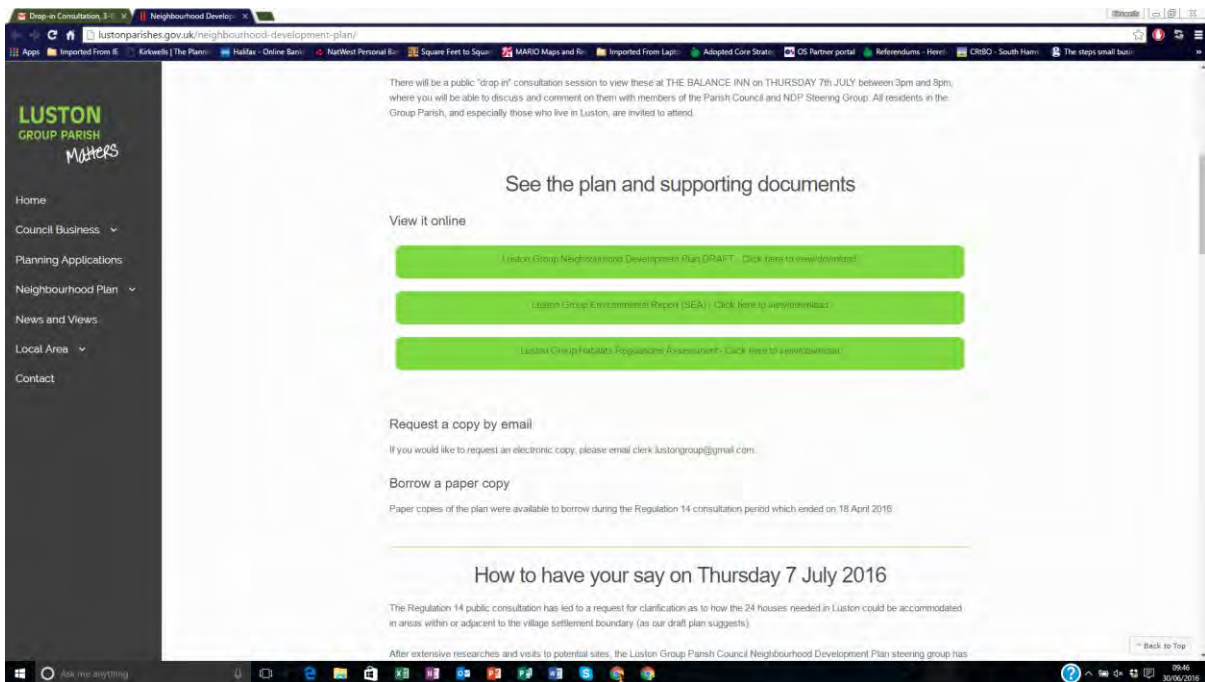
Drop-in Consultation, 3-8 × | Neighbourhood Develop ×

lustonparishes.gov.uk/neighbourhood-development-plan/

Apps | Imported From IE | Kirkwells | The Plann | Halifax - Online Bank | NatWest Personal Ba | Square Feet to Squar | MARIO Maps and Re | Imported From Lapto | Adopted Core Strateg | OS Partner portal | Referendums - Heref | CRtBO - South Hams | The steps small busi

LUSTON
GROUP PARISH
Matters

Home
Council Business
Planning Applications
Neighbourhood Plan
News and Views
Local Area
Contact

There will be a public "drop in" consultation session to view these at THE BALANCE INN on THURSDAY 7th JULY between 3pm and 8pm, where you will be able to discuss and comment on them with members of the Parish Council and NDP Steering Group. All residents in the Group Parish, and especially those who live in Luston, are invited to attend.

See the plan and supporting documents

View it online

Luston Group Neighbourhood Development Plan DRAFT - Click here to view/download

Luston Group Environmental Report (SEA) - Click here to view/download

Luston Group Habitats Regulations Assessment - Click here to view/download

Request a copy by email

If you would like to request an electronic copy, please email clerk.lustongroup@gmail.com.

Borrow a paper copy

Paper copies of the plan were available to borrow during the Regulation 14 consultation period which ended on 18 April 2016.

How to have your say on Thursday 7 July 2016

The Regulation 14 public consultation has led to a request for clarification as to how the 24 houses needed in Luston could be accommodated in areas within or adjacent to the village settlement boundary (as our draft plan suggests).

After extensive researches and visits to potential sites, the Luston Group Parish Council Neighbourhood Development Plan steering group has

Back to Top

Ask me anything

09:46
30/06/2016